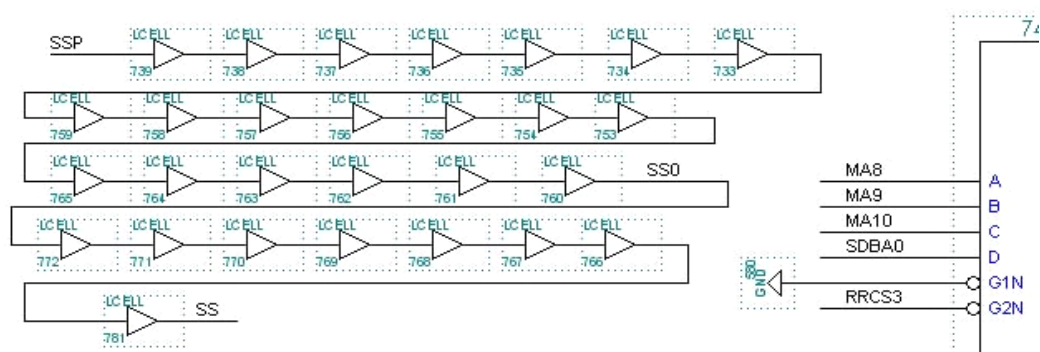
SSP

LCELL 739
LCELL 738
LCELL 737
LCELL 736
LCELL 735
LCELL 734
LCELL 733

LCELL 759
LCELL 758
LCELL 757
LCELL 756
LCELL 755
LCELL 754
LCELL 753

LCELL 765
LCELL 764
LCELL 763
LCELL 762
LCELL 761
LCELL 760

SS0

LCELL 772
LCELL 771
LCELL 770
LCELL 769
LCELL 768
LCELL 767
LCELL 766

LCELL 781

SS

74

MA8
MA9
MA10
SDBA0
GND
RRCS3

A
B
C
D
G1N
G2N